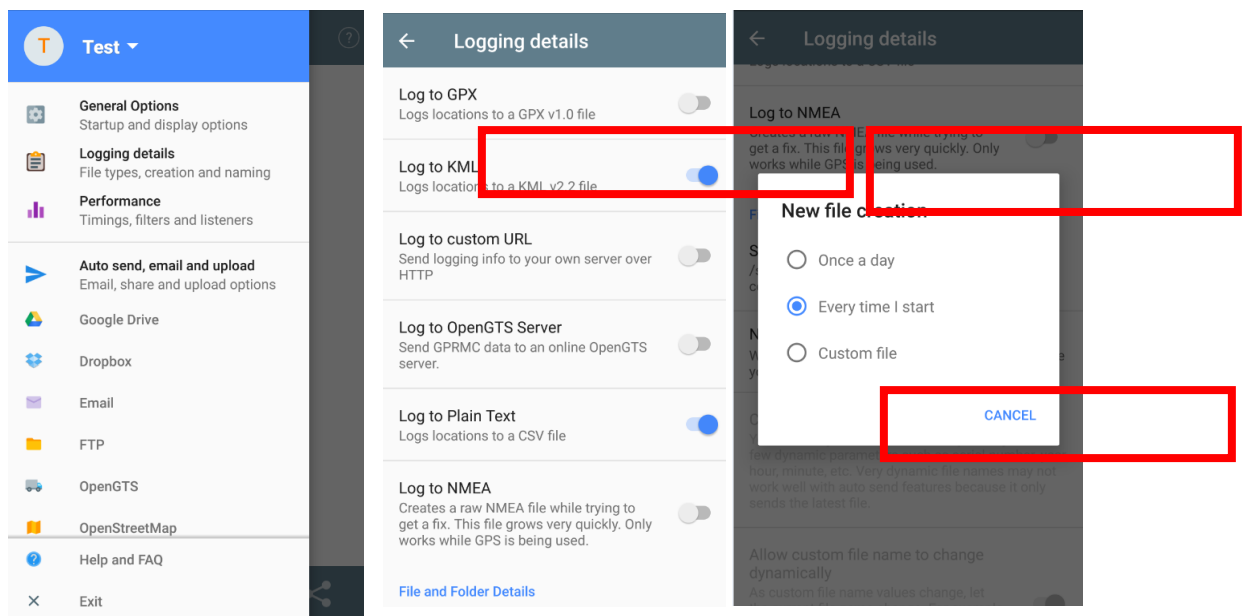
T Test

General Options
Startup and display options

Logging details
File types, creation and naming

Performance
Timings, filters and listeners

Auto send, email and upload
Email, share and upload options

Google Drive

Dropbox

Email

FTP

OpenGTS

OpenStreetMap

Help and FAQ

Exit

Logging details

Log to GPX
Logs locations to a GPX v1.0 file

Log to KML
Logs locations to a KML v2.2 file

Log to custom URL
Send logging info to your own server over HTTP

Log to OpenGTS Server
Send GPRMC data to an online OpenGTS server.

Log to Plain Text
Logs locations to a CSV file

Log to NMEA
Creates a raw NMEA file while trying to get a fix. This file grows very quickly. Only works while GPS is being used.

File and Folder Details

Logging details

Log to NMEA
Creates a raw NMEA file while trying to get a fix. This file grows very quickly. Only works while GPS is being used.

New file creation

Once a day

Every time I start

Custom file

CANCEL

few dynamic parame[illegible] hour, minute, etc. Very dynamic file names may not work well with auto send features because it only sends the latest file.

Allow custom file name to change dynamically